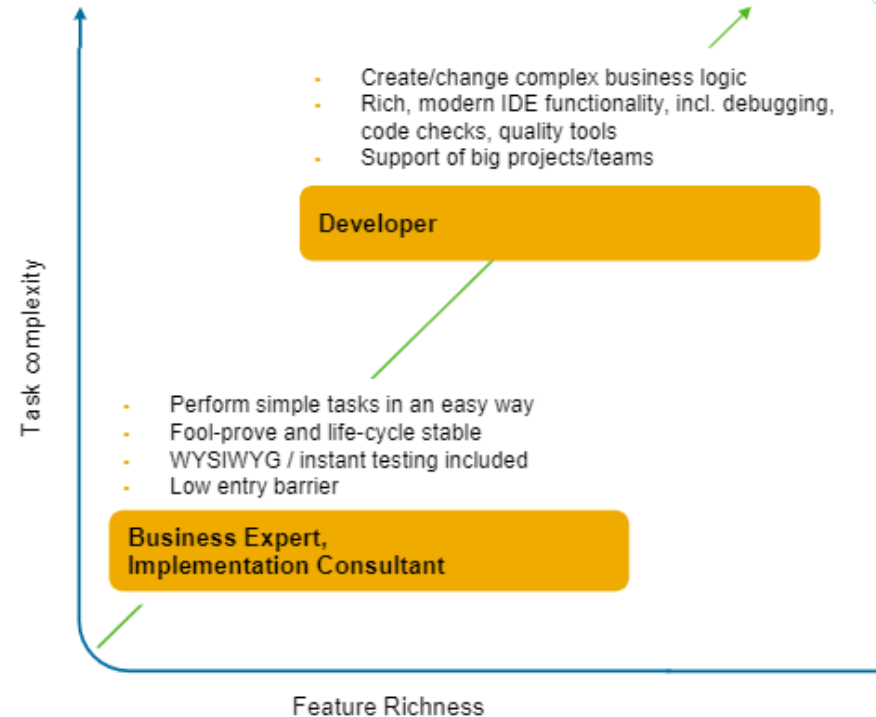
- Create/change complex business logic
- Rich, modern IDE functionality, incl. debugging, code checks, quality tools
- Support of big projects/teams

Developer

- Perform simple tasks in an easy way
- Fool-prove and life-cycle stable
- WYSIWYG / instant testing included
- Low entry barrier

Business Expert, Implementation Consultant

Task complexity

Feature Richness